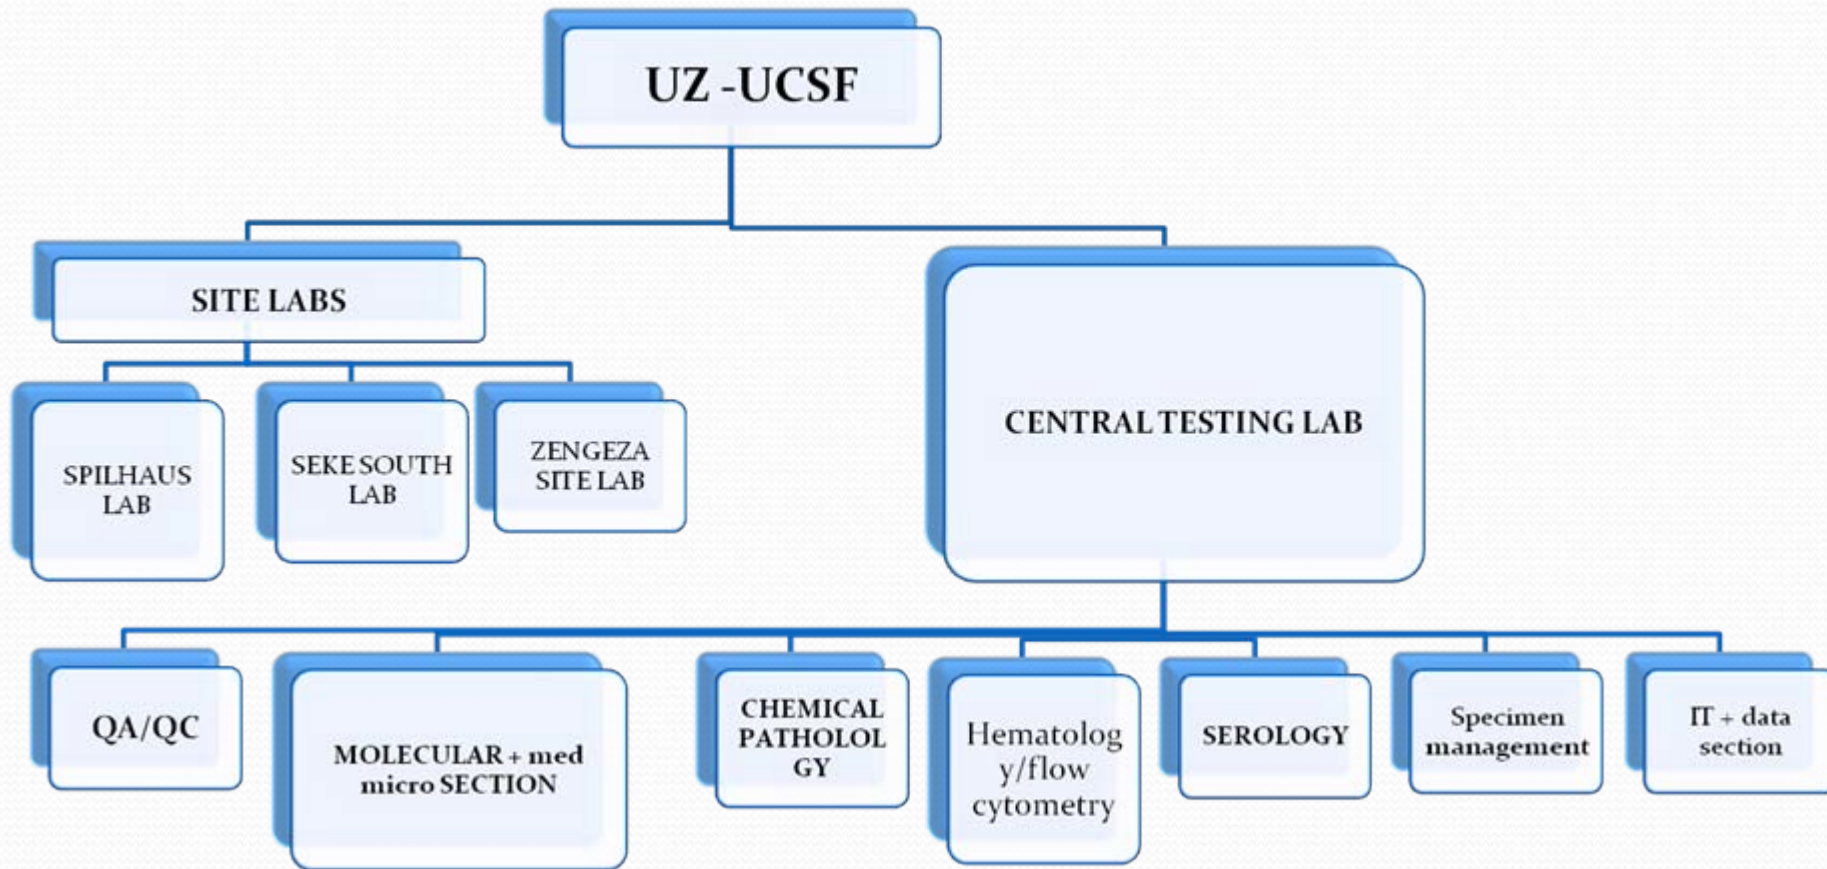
UZ -UCSF

SITE LABS

SPILHAUS LAB

SEKE SOUTH LAB

ZENGEZA SITE LAB

CENTRAL TESTING LAB

QA/QC

MOLECULAR + med micro SECTION

CHEMICAL PATHOLOLGY

Hematology/flow cytometry

SEROLOGY

Specimen management

IT + data section